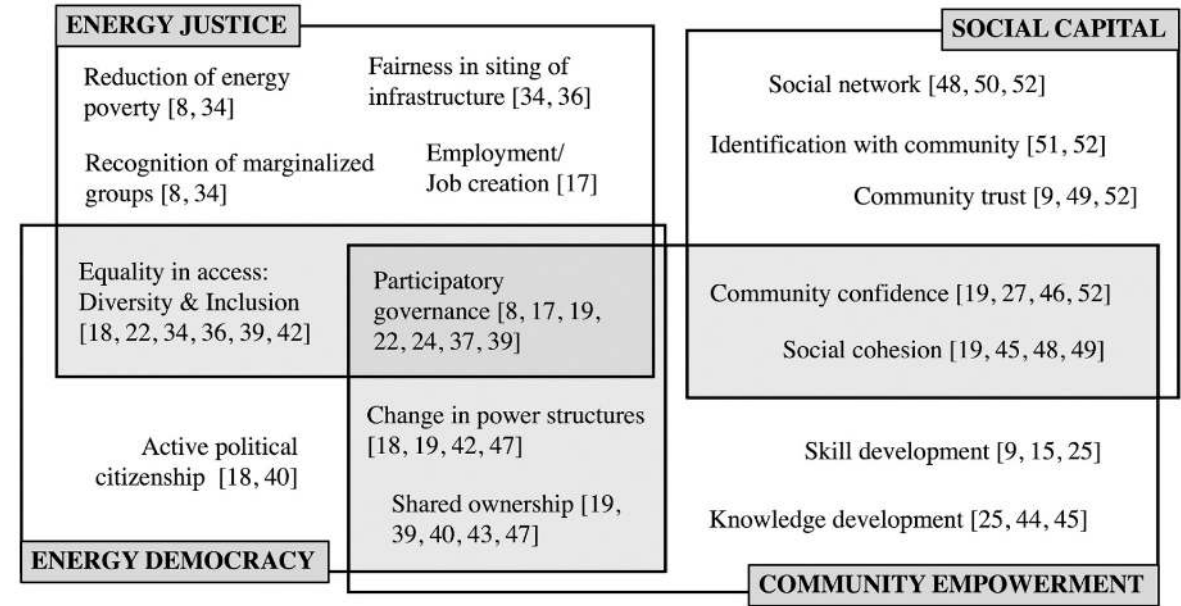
ENERGY JUSTICE

Reduction of energy poverty [8, 34]

Fairness in siting of infrastructure [34, 36]

Recognition of marginalized groups [8, 34]

Employment/ Job creation [17]

SOCIAL CAPITAL

Social network [48, 50, 52]

Identification with community [51, 52]

Community trust [9, 49, 52]

Equality in access: Diversity & Inclusion [18, 22, 34, 36, 39, 42]

Participatory governance [8, 17, 19, 22, 24, 37, 39]

Community confidence [19, 27, 46, 52]

Social cohesion [19, 45, 48, 49]

Active political citizenship [18, 40]

Change in power structures [18, 19, 42, 47]

Shared ownership [19, 39, 40, 43, 47]

Skill development [9, 15, 25]

Knowledge development [25, 44, 45]

ENERGY DEMOCRACY

COMMUNITY EMPOWERMENT